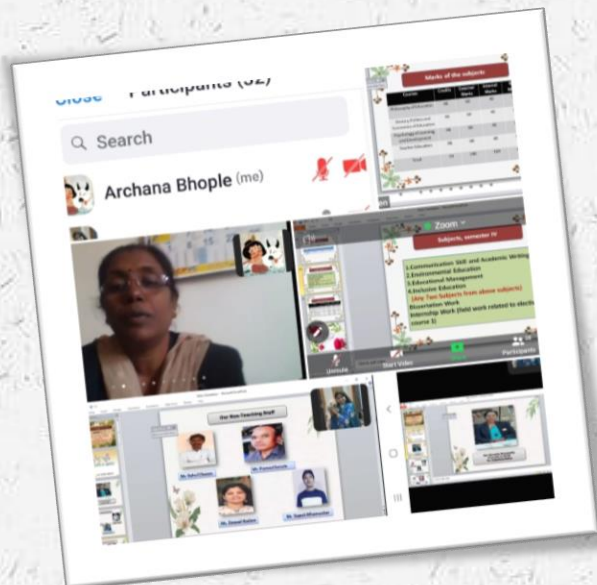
Close Participants (32)

Search

Archana Bhople (me)

Marks of the subjects

Zoom

Subjects, semester IV

1.Communication Skill and Academic Writing
2.Environmental Education
3.Educational Management
4.Inclusive Education
(Any Two Subjects from above subjects)
Dissertation Work
Internship Work (field work related to elective course 1)

Unmute

Start Video

Participants

Our Non-Teaching Staff